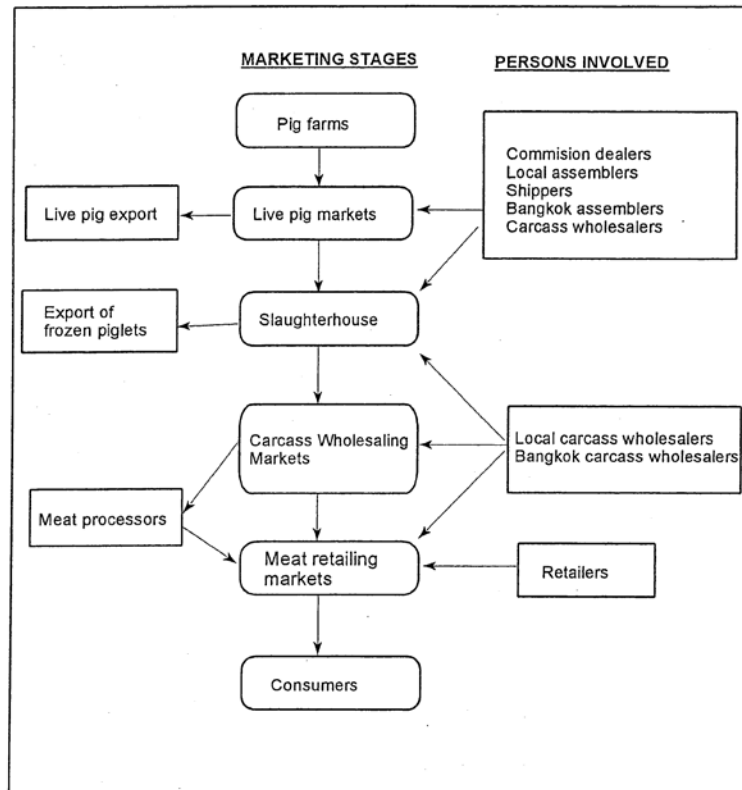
MARKETING STAGES

PERSONS INVOLVED

Pig farms

Commision dealers
Local assemblers
Shippers
Bangkok assemblers
Carcass wholesalers

Live pig export

Live pig markets

Export of frozen piglets

Slaughterhouse

Carcass Wholesaling Markets

Local carcass wholesalers
Bangkok carcass wholesalers

Meat processors

Meat retailing markets

Retailers

Consumers